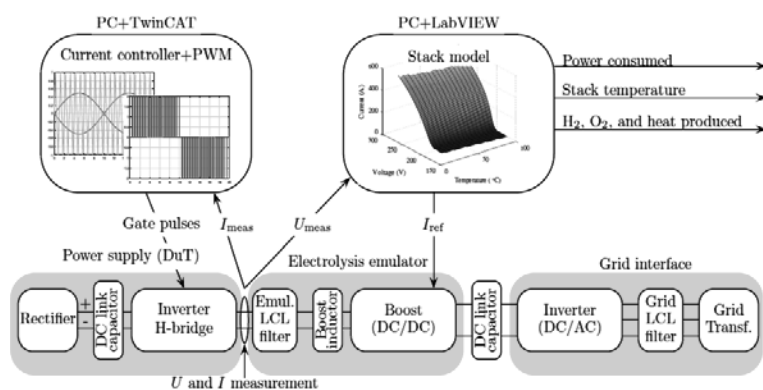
PC+TwinCAT

Current controller+PWM

PC+LabVIEW

Stack model

600
400
200
0
Current (A)
300
250
170
Voltage (V)
0
50
100
Temperature (°C)

Power consumed

Stack temperature

$H_2$, $O_2$, and heat produced

Gate pulses

$I_{\mathrm{meas}}$

$U_{\mathrm{meas}}$

$I_{\mathrm{ref}}$

Power supply (DuT)

Electrolysis emulator

Grid interface

Rectifier

+
-

DC link capacitor

Inverter H-bridge

Emul. LCL filter

Boost inductor

Boost (DC/DC)

DC link capacitor

Inverter (DC/AC)

Grid LCL filter

Grid Transf.

$U$ and $I$ measurement